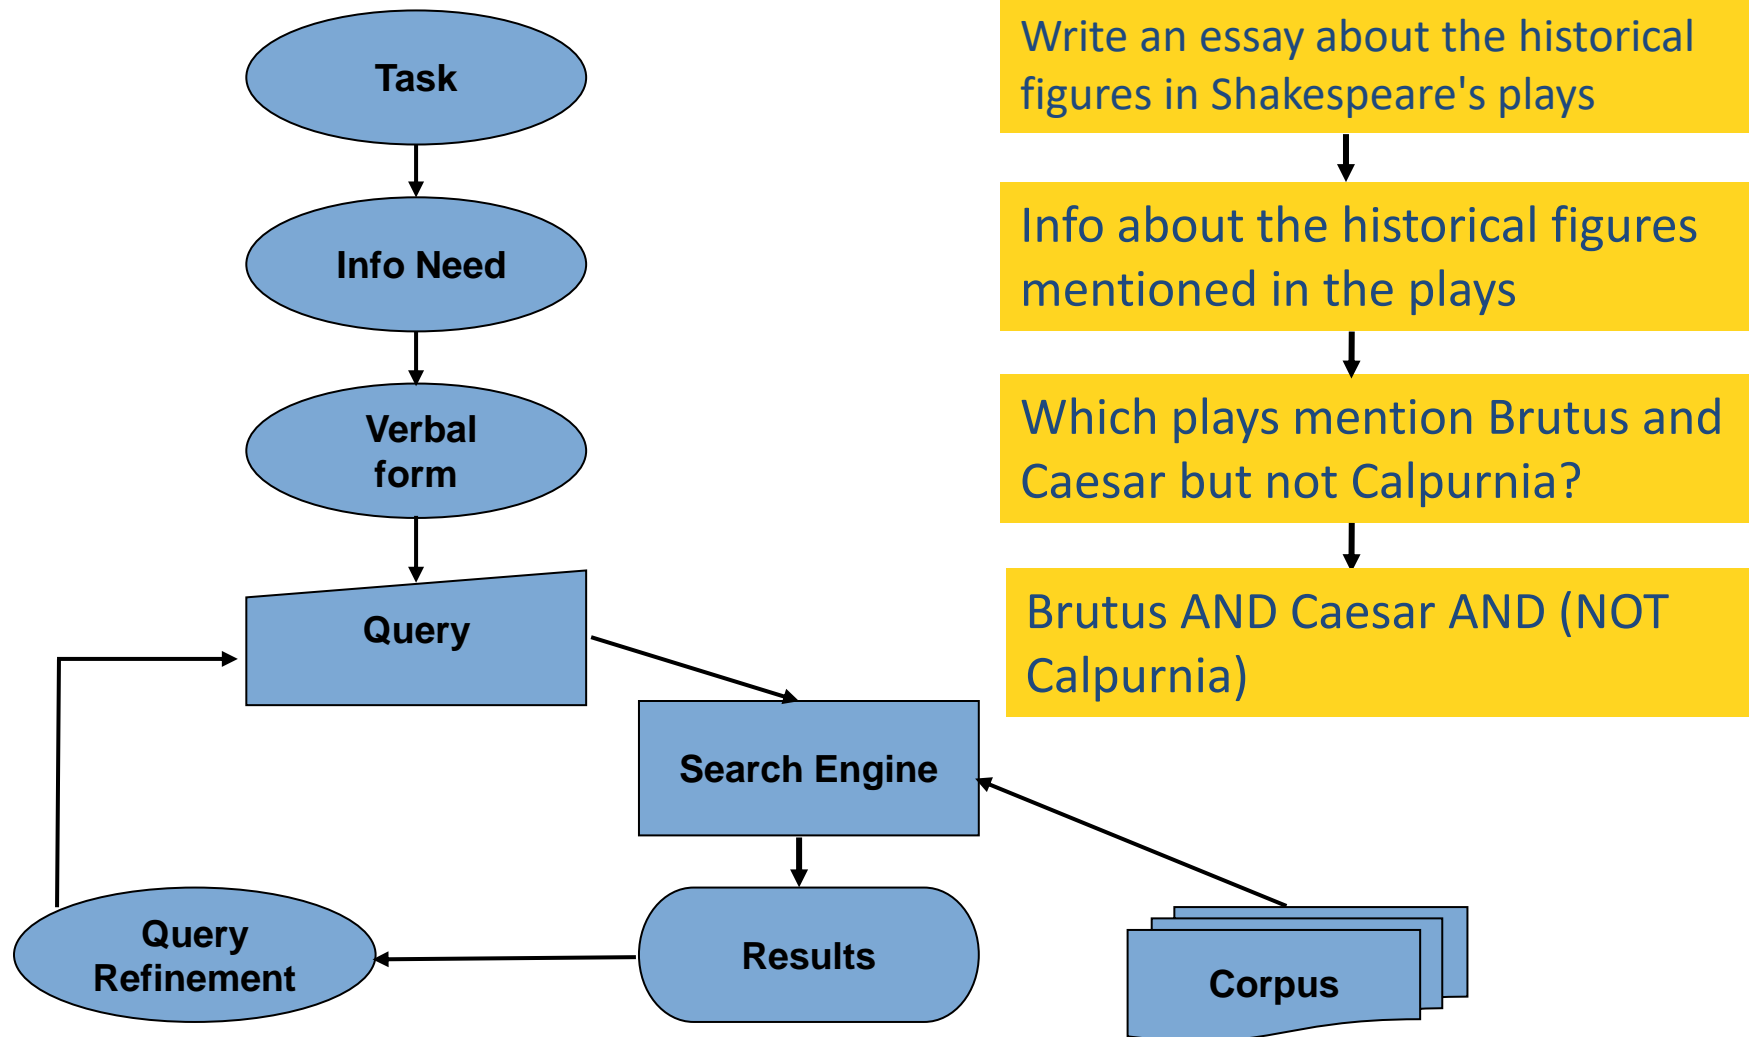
Task

Info Need

Verbal form

Query

Search Engine

Results

Query Refinement

Corpus

Write an essay about the historical figures in Shakespeare's plays

Info about the historical figures mentioned in the plays

Which plays mention Brutus and Caesar but not Calpurnia?

Brutus AND Caesar AND (NOT Calpurnia)